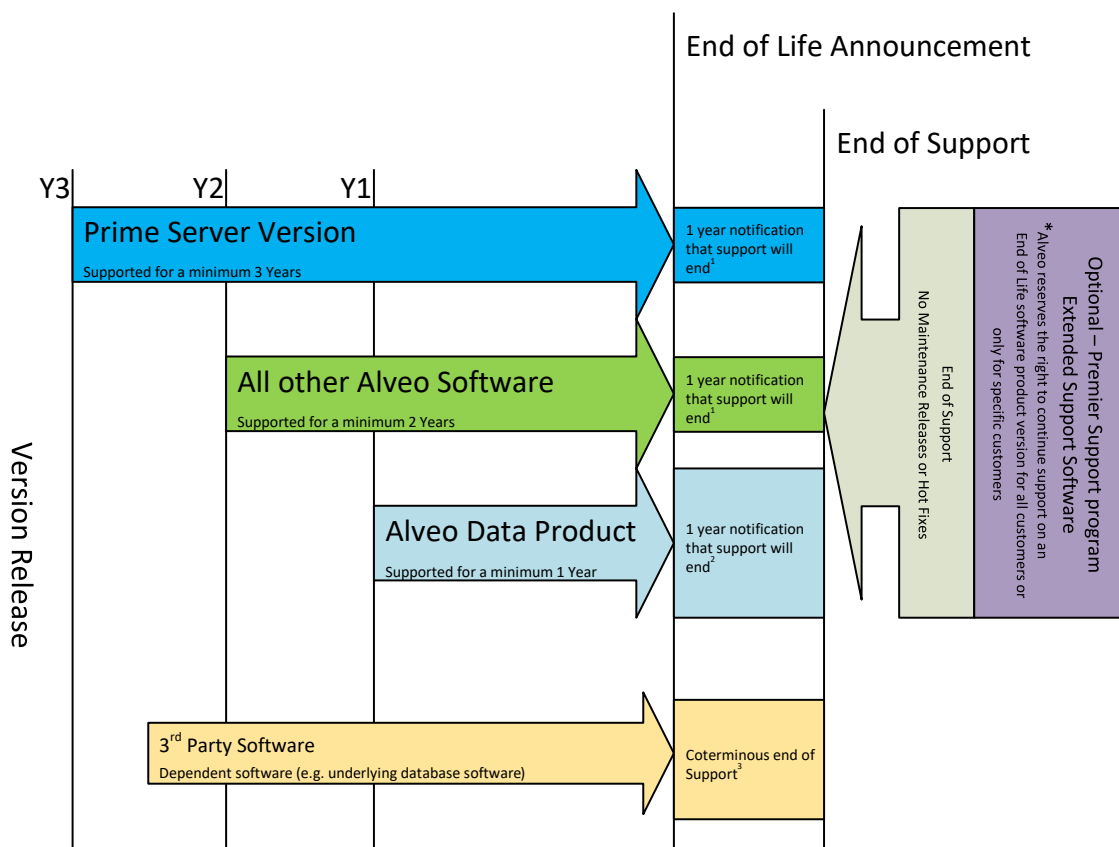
End of Life Announcement

End of Support

Y3

Y2

Y1

Prime Server Version

Supported for a minimum 3 Years

1 year notification that support will end$^1$

All other Alveo Software

Supported for a minimum 2 Years

1 year notification that support will end$^1$

Alveo Data Product

Supported for a minimum 1 Year

1 year notification that support will end$^2$

Version Release

End of Support
No Maintenance Releases or Hot Fixes

Optional – Premier Support program
Extended Support Software
* Alveo reserves the right to continue support on an End of Life software product version for all customers or only for specific customers

3$^{rd}$ Party Software

Dependent software (e.g. underlying database software)

Coterminous end of Support$^3$